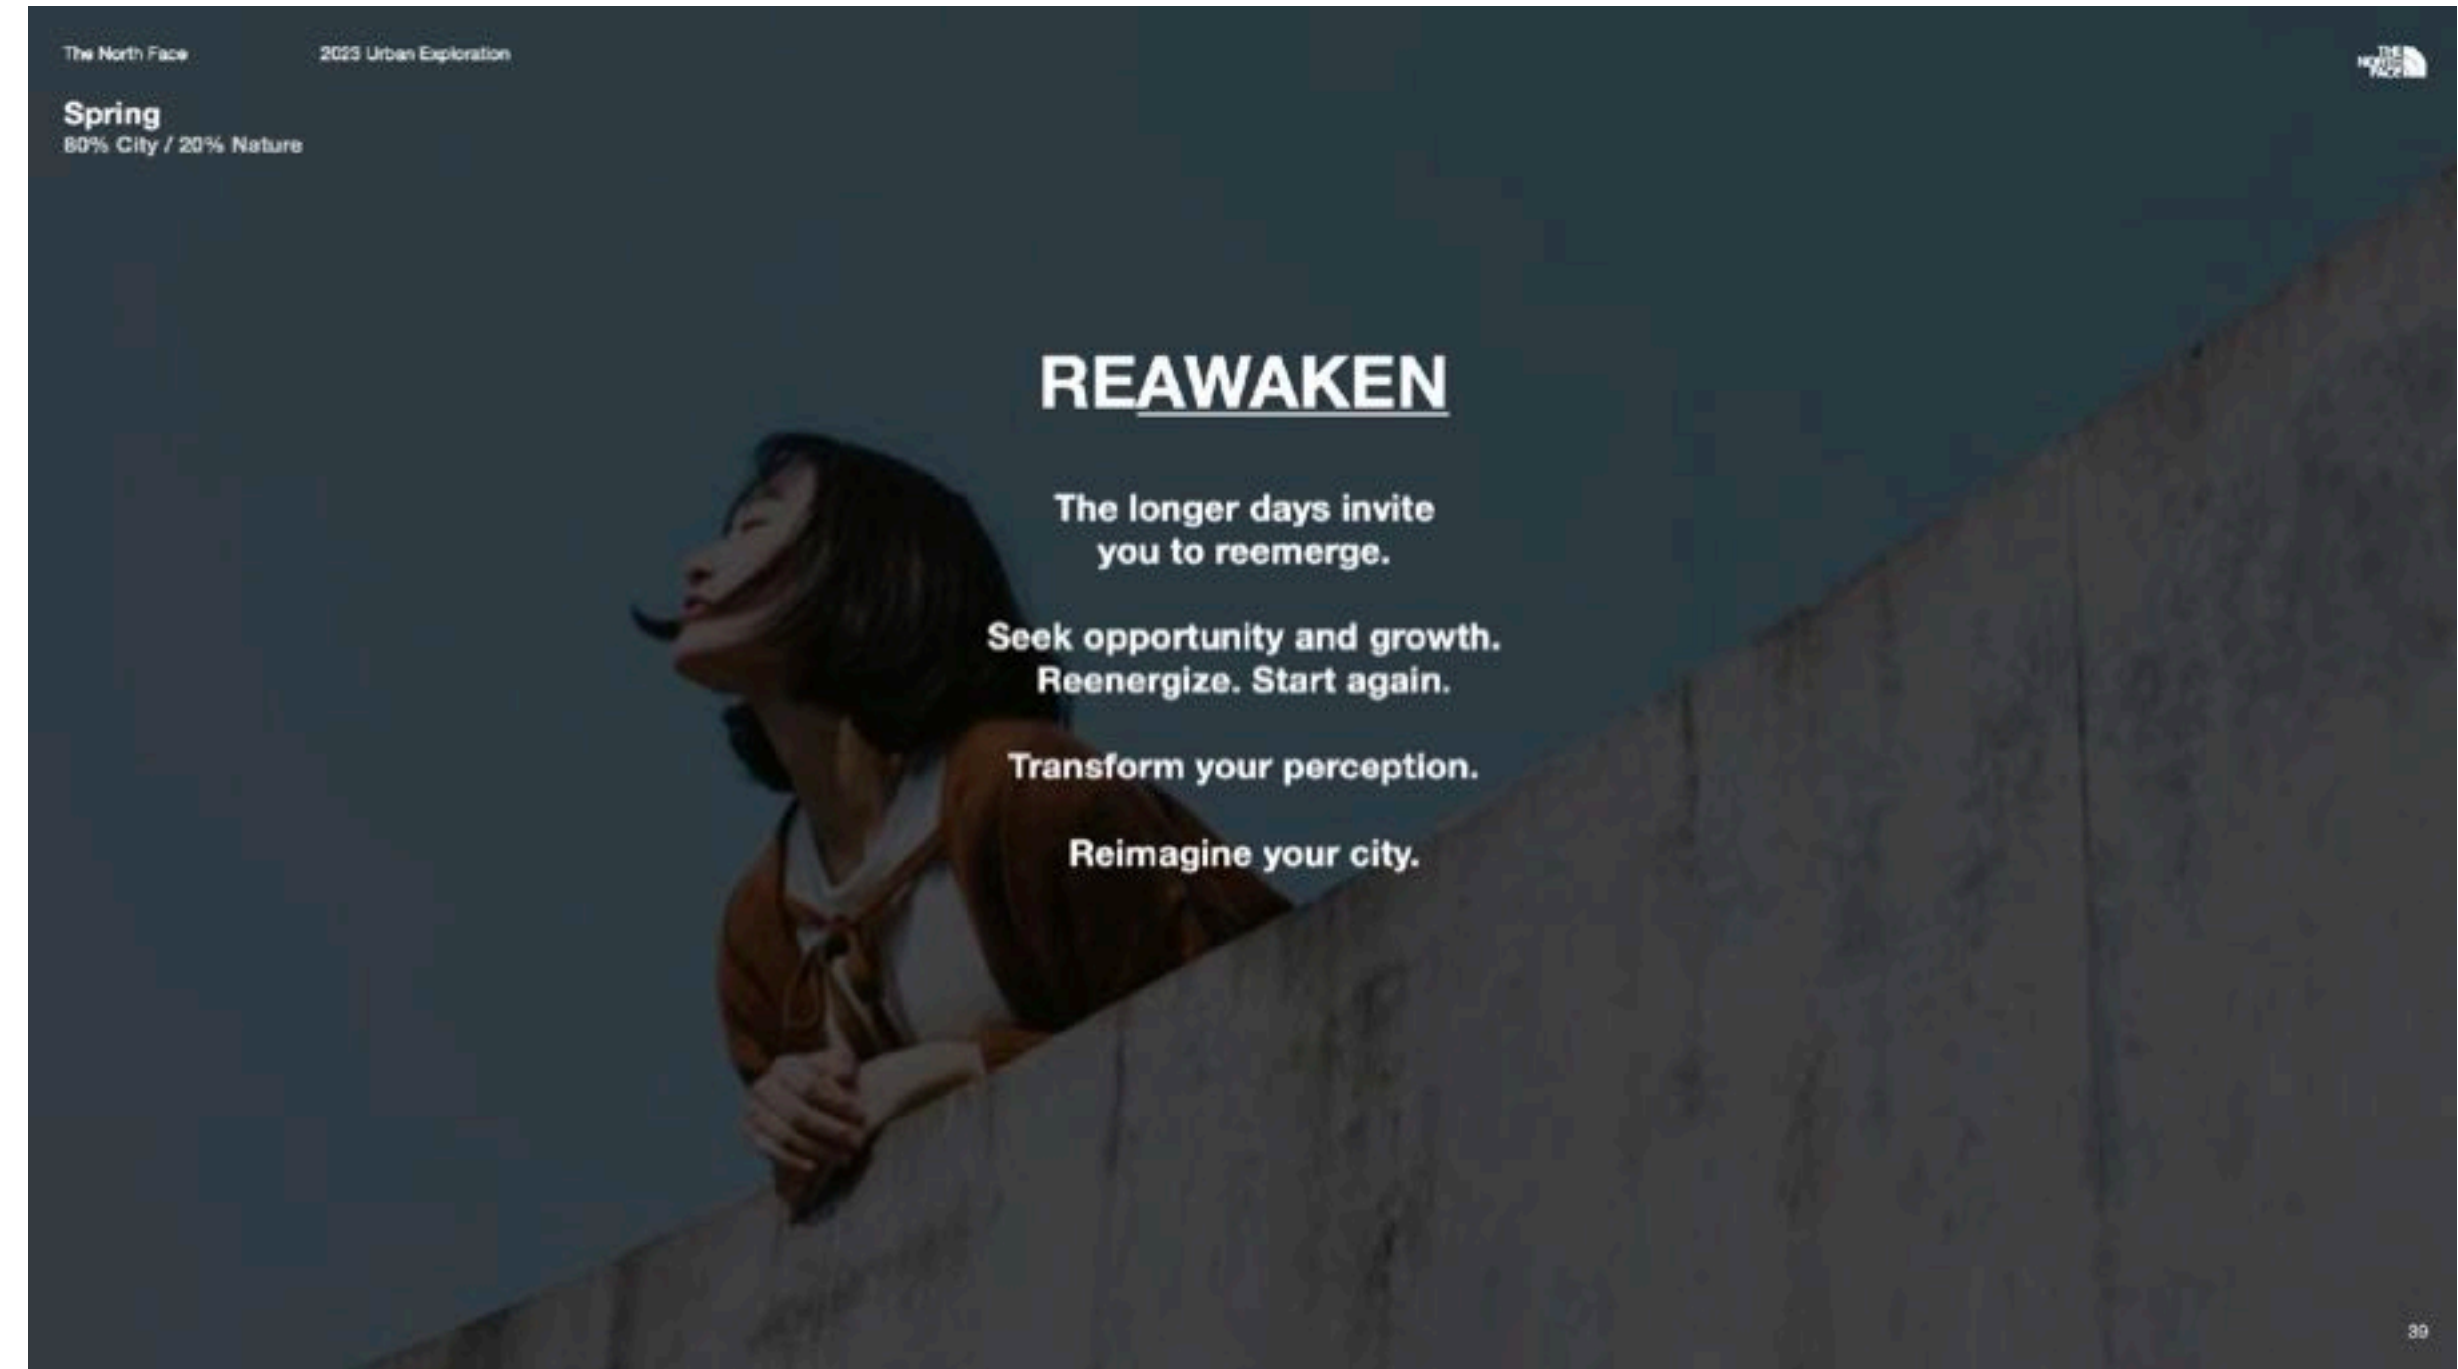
The North Face

2023 Urban Exploration

THE NORTH FACE

Spring
80% City / 20% Nature

REAWAKEN

The longer days invite you to reemerge.

Seek opportunity and growth. Reenergize. Start again.

Transform your perception.

Reimagine your city.

39